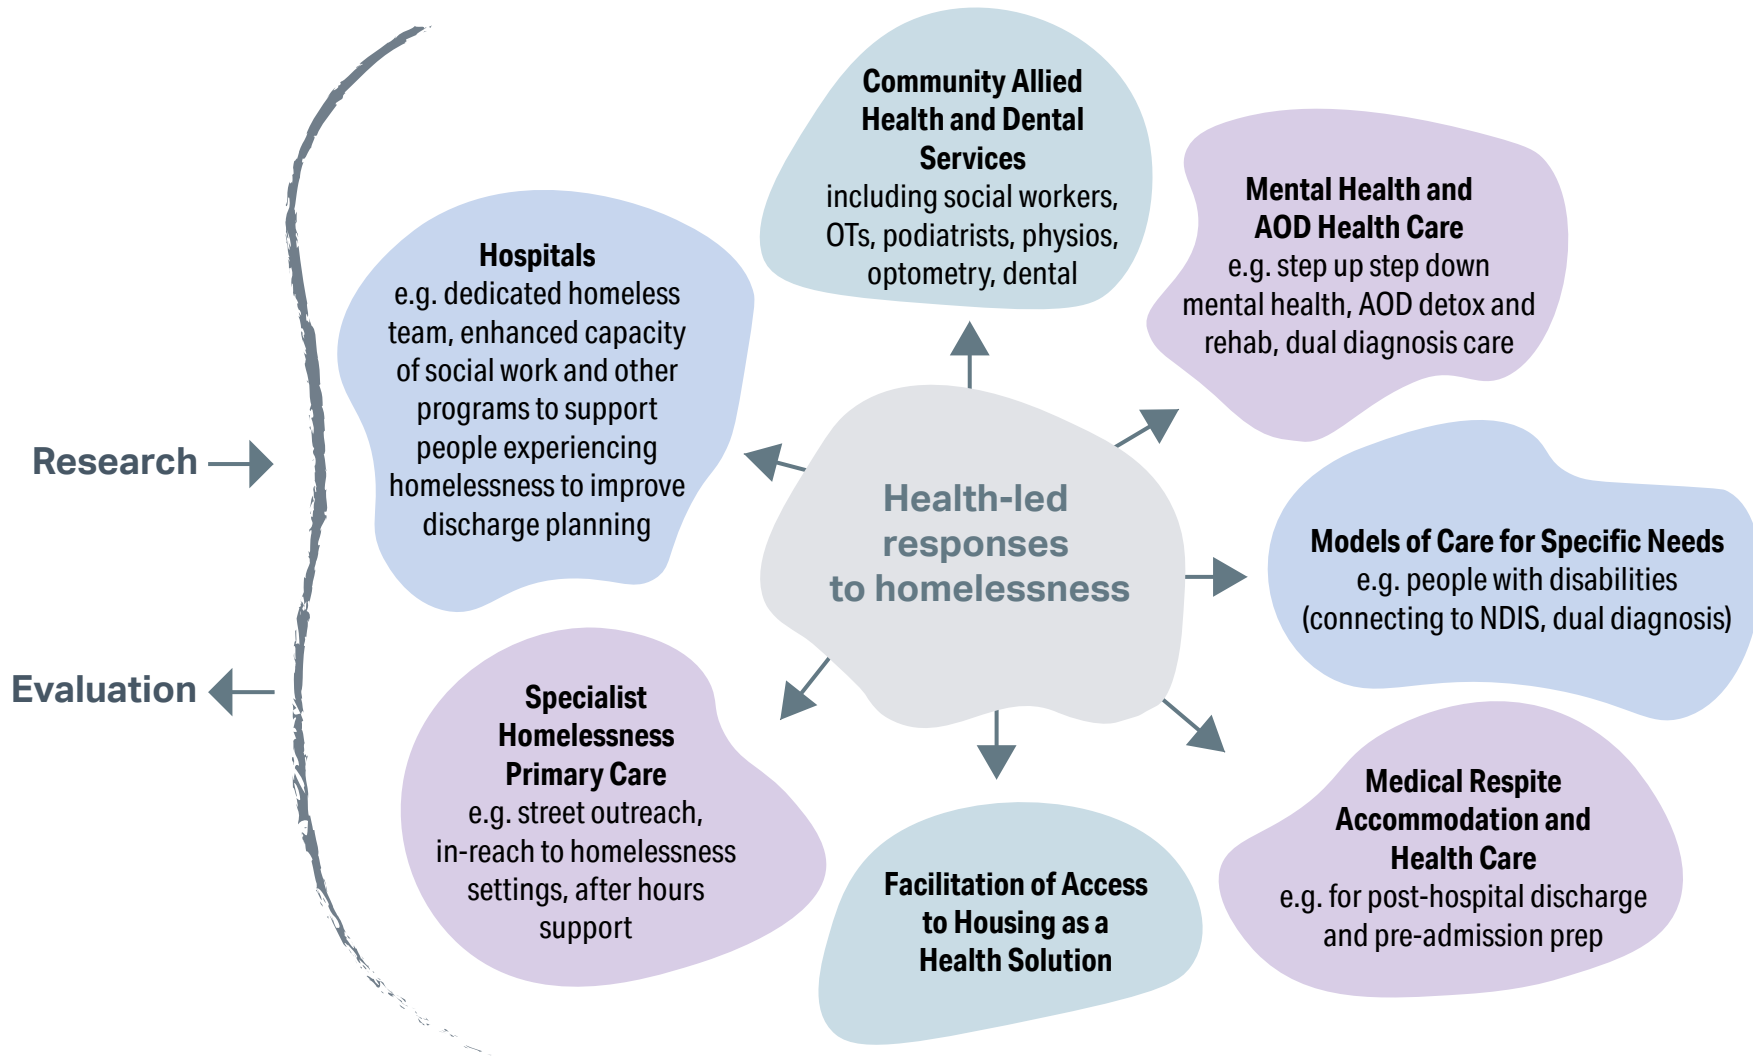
Research

Evaluation

Health-led responses to homelessness

Community Allied Health and Dental Services
including social workers, OTs, podiatrists, physios, optometry, dental

Mental Health and AOD Health Care
e.g. step up step down mental health, AOD detox and rehab, dual diagnosis care

Hospitals
e.g. dedicated homeless team, enhanced capacity of social work and other programs to support people experiencing homelessness to improve discharge planning

Models of Care for Specific Needs
e.g. people with disabilities (connecting to NDIS, dual diagnosis)

Specialist Homelessness Primary Care
e.g. street outreach, in-reach to homelessness settings, after hours support

Facilitation of Access to Housing as a Health Solution

Medical Respite Accommodation and Health Care
e.g. for post-hospital discharge and pre-admission prep